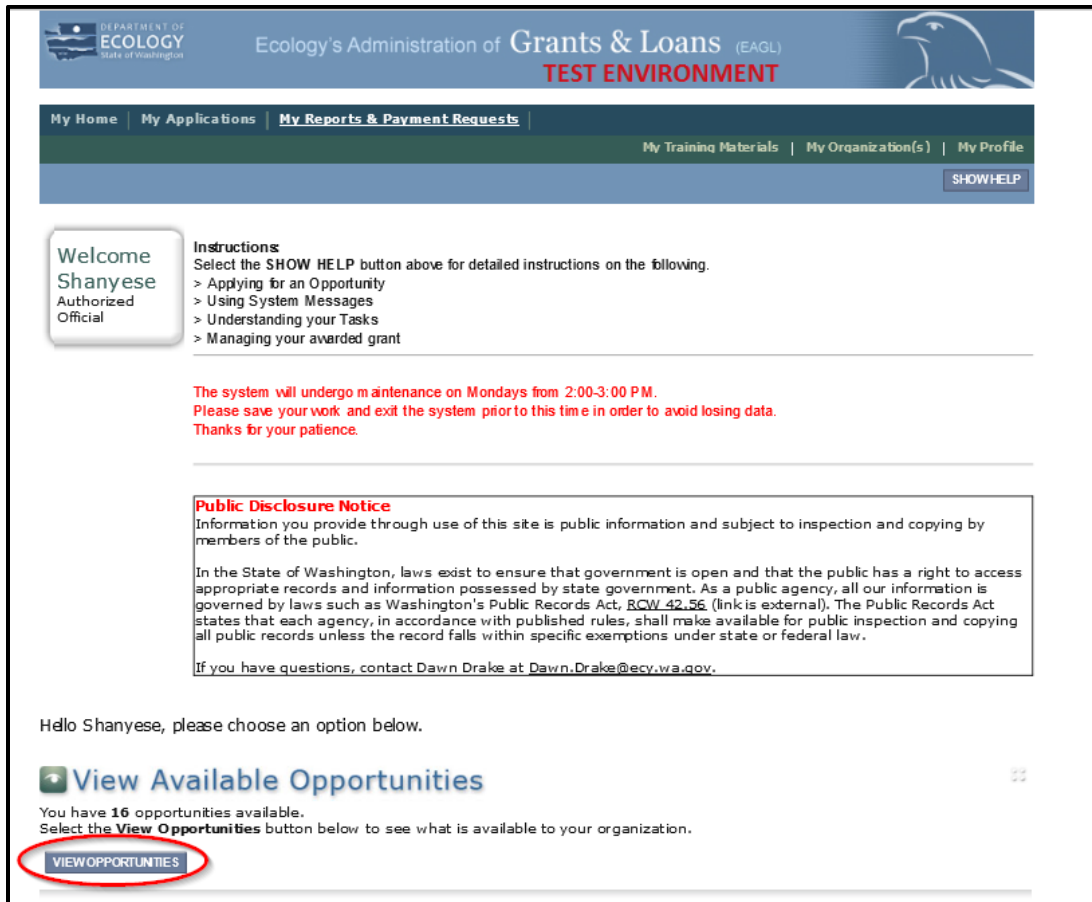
DEPARTMENT OF ECOLOGY State of Washington

Ecology's Administration of Grants & Loans (EAGL)

TEST ENVIRONMENT

My Home | My Applications | My Reports & Payment Requests

My Training Materials | My Organization(s) | My Profile

SHOW HELP

Welcome Shanyese
Authorized Official

Instructions:
Select the SHOW HELP button above for detailed instructions on the following.
> Applying for an Opportunity
> Using System Messages
> Understanding your Tasks
> Managing your awarded grant

The system will undergo maintenance on Mondays from 2:00-3:00 PM.
Please save your work and exit the system prior to this time in order to avoid losing data.
Thanks for your patience.

Public Disclosure Notice
Information you provide through use of this site is public information and subject to inspection and copying by members of the public.

In the State of Washington, laws exist to ensure that government is open and that the public has a right to access appropriate records and information possessed by state government. As a public agency, all our information is governed by laws such as Washington's Public Records Act, RCW 42.56 (link is external). The Public Records Act states that each agency, in accordance with published rules, shall make available for public inspection and copying all public records unless the record falls within specific exemptions under state or federal law.

If you have questions, contact Dawn Drake at Dawn.Drake@ecy.wa.gov.

Hello Shanyese, please choose an option below.

View Available Opportunities

You have 16 opportunities available.
Select the View Opportunities button below to see what is available to your organization.

VIEW OPPORTUNITIES